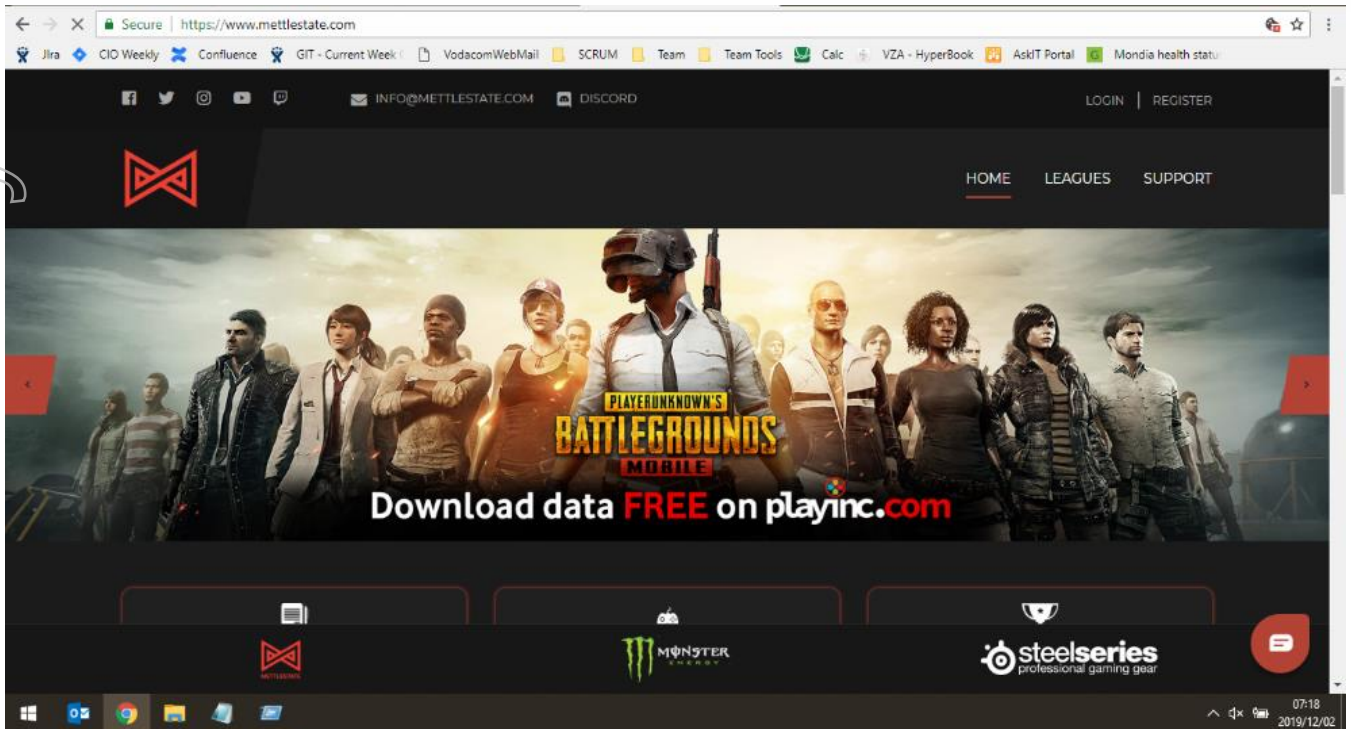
Secure | https://www.mettlestate.com

Jira CIO Weekly Confluence GIT - Current Week VodacomWebMail SCRUM Team Team Tools Calc VZA - HyperBook AskIT Portal Mondia health statu

INFO@METTLESTATE.COM DISCORD

LOGIN | REGISTER

HOME LEAGUES SUPPORT

PLAYERUNKNOWN'S BATTLEGROUNDS MOBILE

Download data FREE on playinc.com

METTLESTATE

MONSTER ENERGY

steelseries professional gaming gear

07:18
2019/12/02